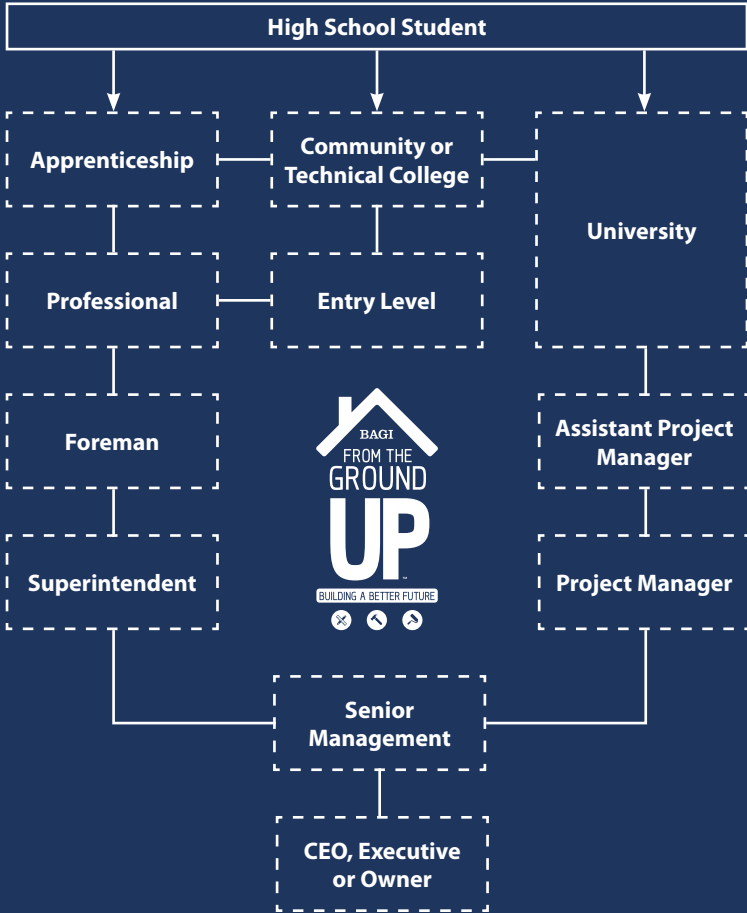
High School Student

Apprenticeship

Community or Technical College

University

Professional

Entry Level

Foreman

BAGI
FROM THE
GROUND
UP
BUILDING A BETTER FUTURE

Assistant Project Manager

Superintendent

Project Manager

Senior Management

CEO, Executive or Owner